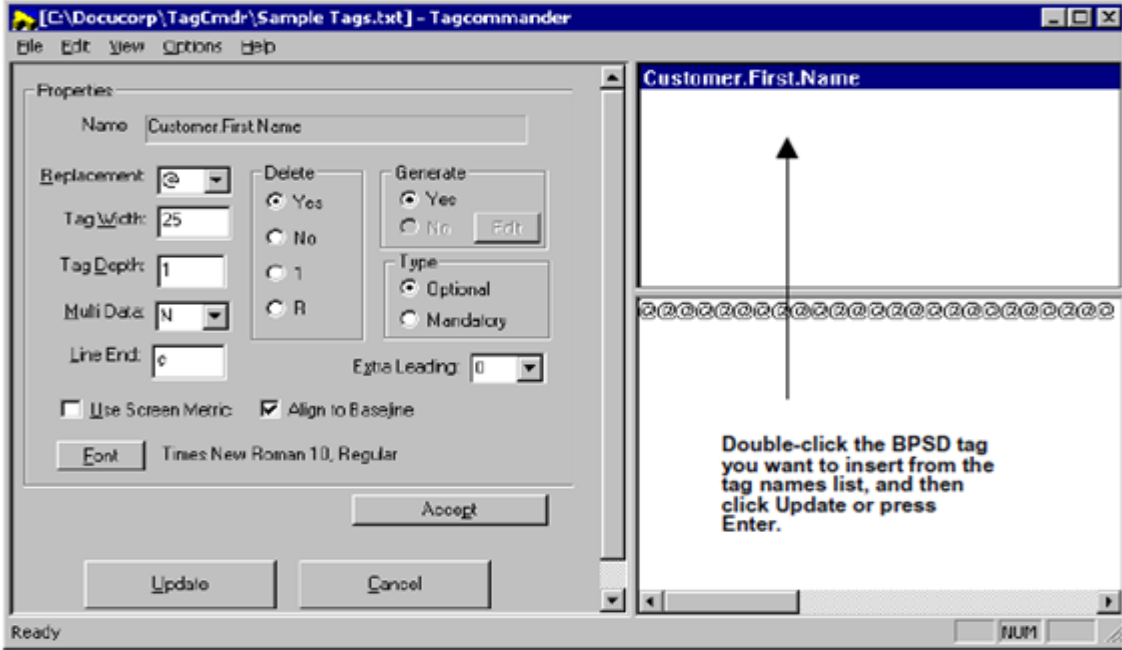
[C:\Docucorp\TagCmdr\Sample Tags.txt] - Tagcommander

File Edit View Options Help

Properties

Name Customer.First Name

Replacement @

Tag Width: 25

Tag Depth: 1

Multi Data: N

Line End: c

Delete
Yes
No
1
R

Generate
Yes
No
Edit

Type
Optional
Mandatory

Extra Leading: 0

Use Screen Metric

Align to Baseline

Font Times New Roman 10, Regular

Accept

Update

Cancel

Customer.First.Name

@@@@@@@@@@@@@@@@@@@@@@@@@

Double-click the BPSD tag you want to insert from the tag names list, and then click Update or press Enter.

Ready

NUM